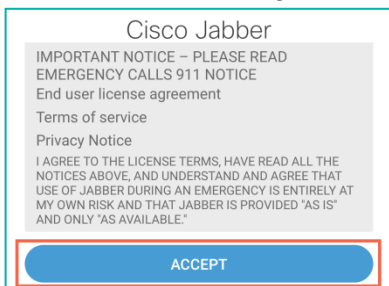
Cisco Jabber

IMPORTANT NOTICE – PLEASE READ
EMERGENCY CALLS 911 NOTICE
End user license agreement
Terms of service
Privacy Notice
I AGREE TO THE LICENSE TERMS, HAVE READ ALL THE NOTICES ABOVE, AND UNDERSTAND AND AGREE THAT USE OF JABBER DURING AN EMERGENCY IS ENTIRELY AT MY OWN RISK AND THAT JABBER IS PROVIDED "AS IS" AND ONLY "AS AVAILABLE."

ACCEPT